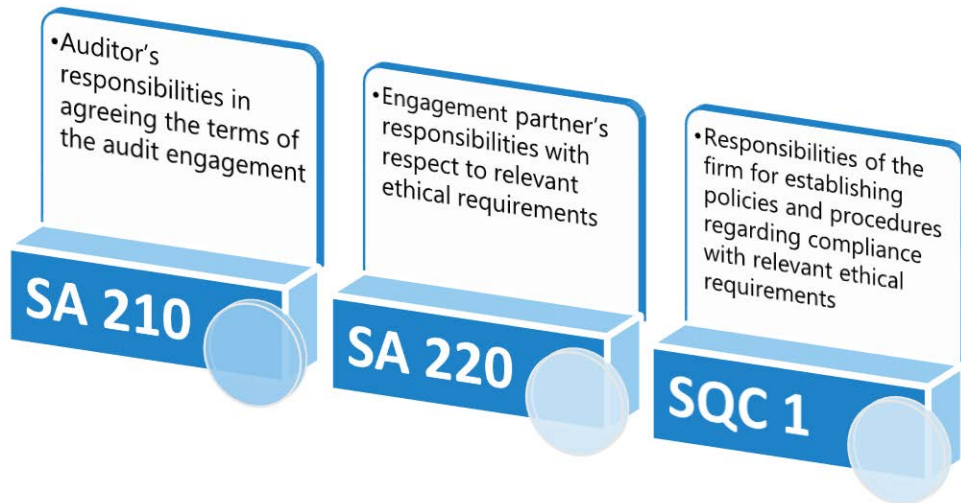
•Auditor's responsibilities in agreeing the terms of the audit engagement

SA 210

•Engagement partner's responsibilities with respect to relevant ethical requirements

SA 220

•Responsibilities of the firm for establishing policies and procedures regarding compliance with relevant ethical requirements

SQC 1